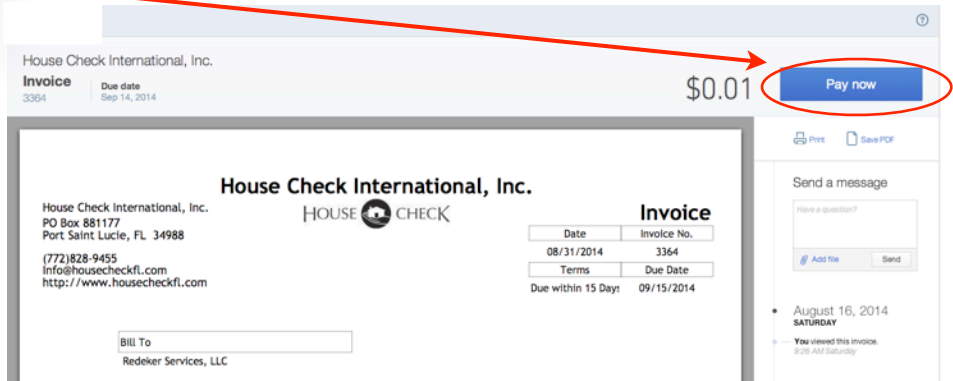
House Check International, Inc.

Invoice
3364

Due date
Sep 14, 2014

$0.01

Pay now

Print Save PDF

House Check International, Inc.

House Check International, Inc.
PO Box 881177
Port Saint Lucie, FL 34988

(772)828-9455
info@housecheckfl.com
http://www.housecheckfl.com

HOUSE CHECK

Invoice

| Date | Invoice No. |
|---|---|
| 08/31/2014 | 3364 |

| Terms | Due Date |
|---|---|
| Due within 15 Days | 09/15/2014 |

Bill To
Redeker Services, LLC

Send a message

Have a question?

Add file Send

August 16, 2014
SATURDAY

You viewed this invoice.
9:26 AM Saturday